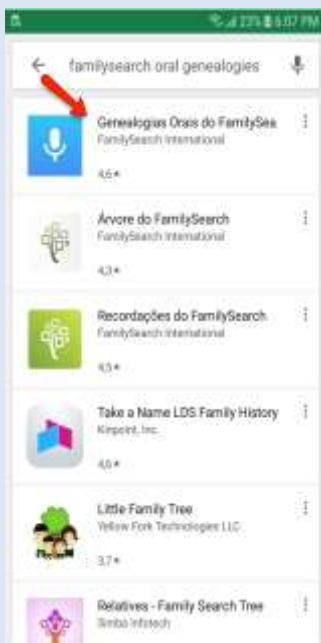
23% 6:07 PM

familysearch oral genealogies

Genealogias Orais do FamilySea
FamilySearch International
4,6★

Árvore do FamilySearch
FamilySearch International
4,3★

Recordações do FamilySearch
FamilySearch International
4,5★

Take a Name LDS Family History
Kinpoint, Inc.
4,6★

Little Family Tree
Yellow Fork Technologies LLC
3,7★

Relatives - Family Search Tree
Simba Infotech